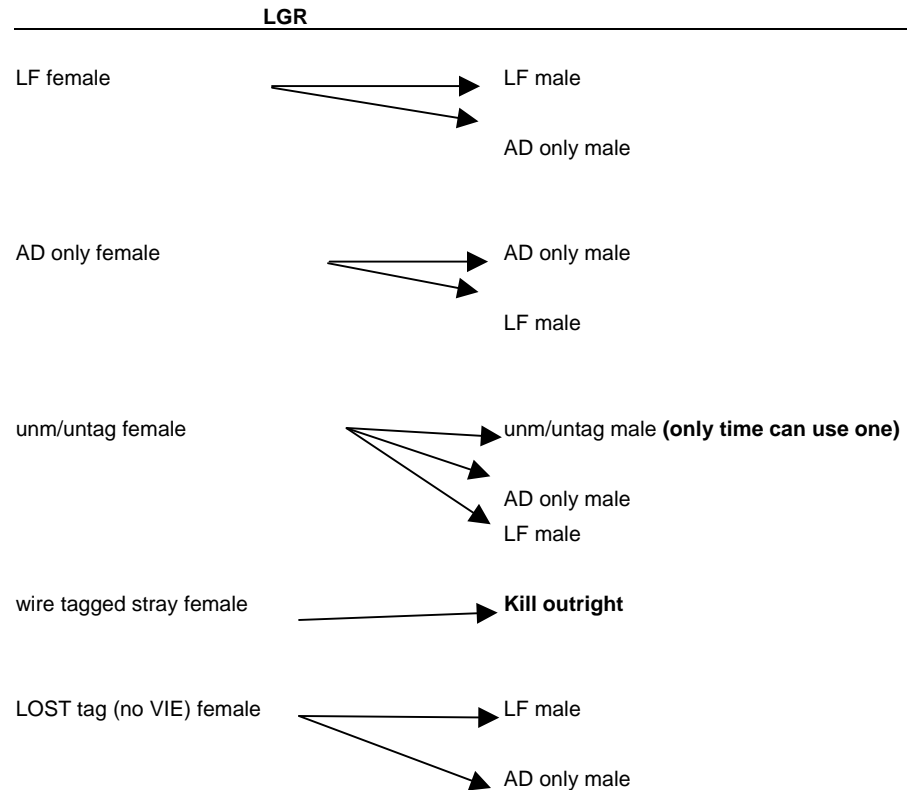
LGR

LF female

LF male

AD only male

AD only female

AD only male

LF male

unm/untag female

unm/untag male **(only time can use one)**

AD only male

LF male

wire tagged stray female

**Kill outright**

LOST tag (no VIE) female

LF male

AD only male